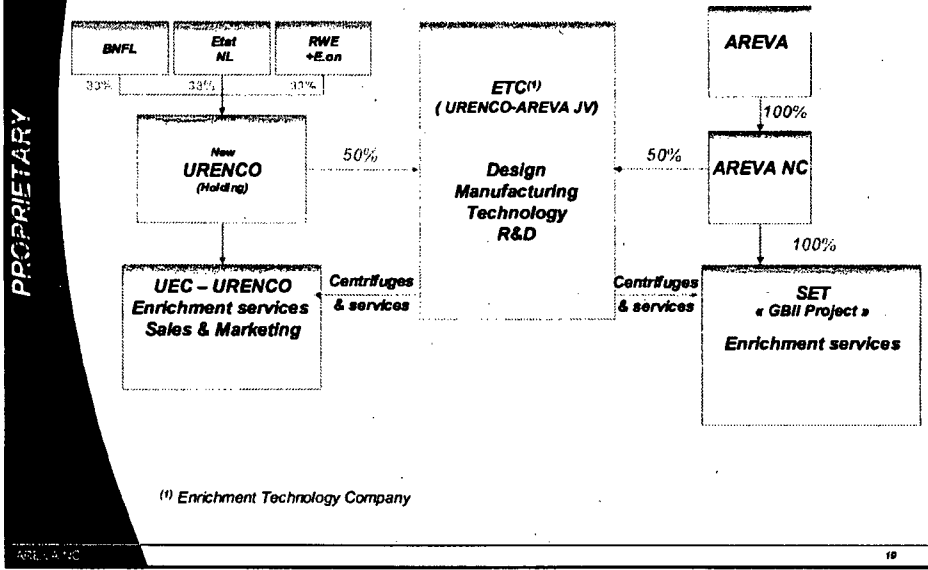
PROPRIETARY

BNFL

Etat NL

RWE +E.on

33%

33%

33%

New URENCO (Holding)

50%

ETC$^{(1)}$ ( URENCO-AREVA JV)

Design Manufacturing Technology R&D

50%

AREVA

100%

AREVA NC

100%

UEC – URENCO Enrichment services Sales & Marketing

Centrifuges & services

Centrifuges & services

SET « GBII Project »

Enrichment services

$^{(1)}$ Enrichment Technology Company

AREVA NC

19